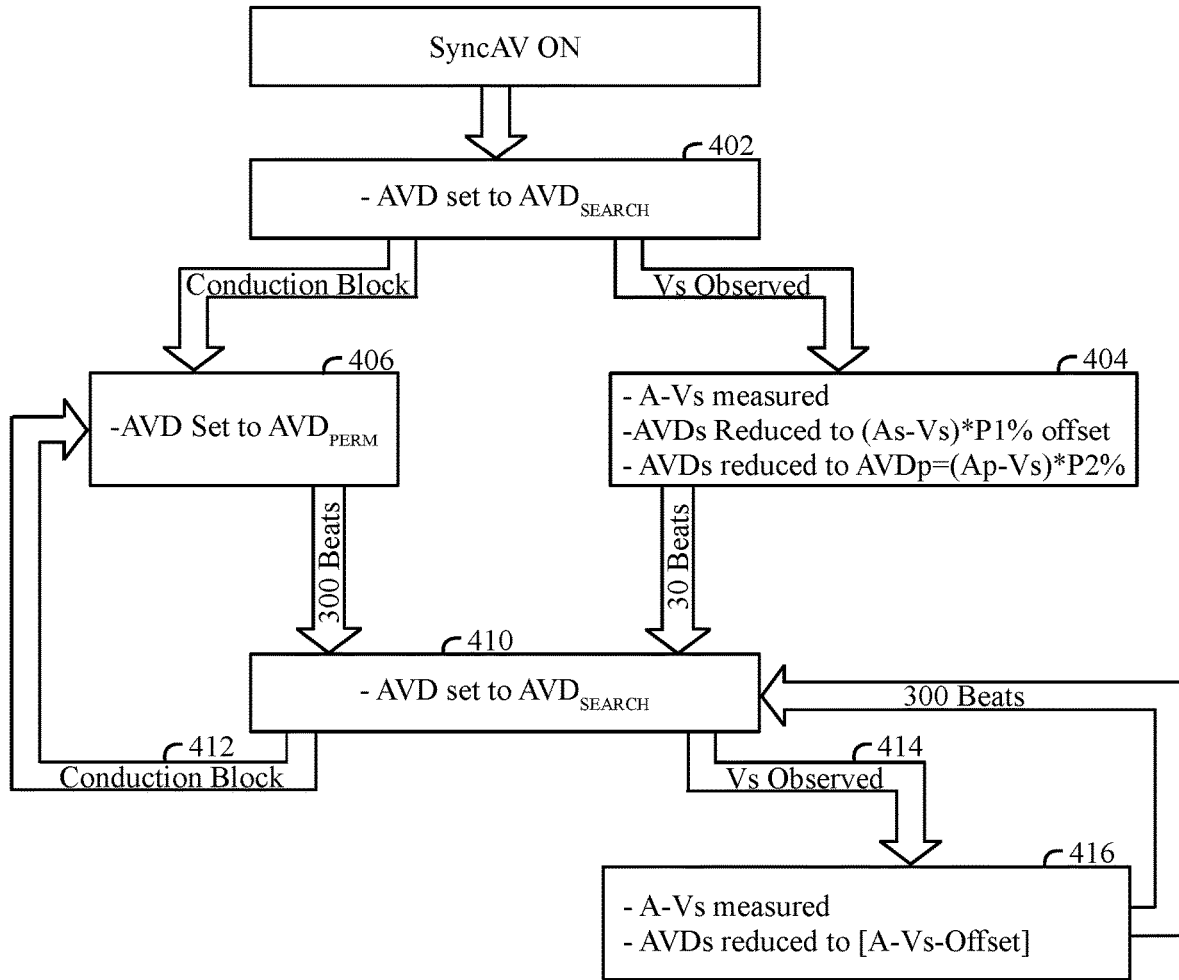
SyncAV ON

402

- AVD set to $AVD_{SEARCH}$

Conduction Block

Vs Observed

406

-AVD Set to $AVD_{PERM}$

404

- A-Vs measured
-AVDs Reduced to (As-Vs)*P1% offset
- AVDs reduced to AVDp=(Ap-Vs)*P2%

300 Beats

30 Beats

410

- AVD set to $AVD_{SEARCH}$

300 Beats

412

Conduction Block

414

Vs Observed

416

- A-Vs measured
- AVDs reduced to [A-Vs-Offset]